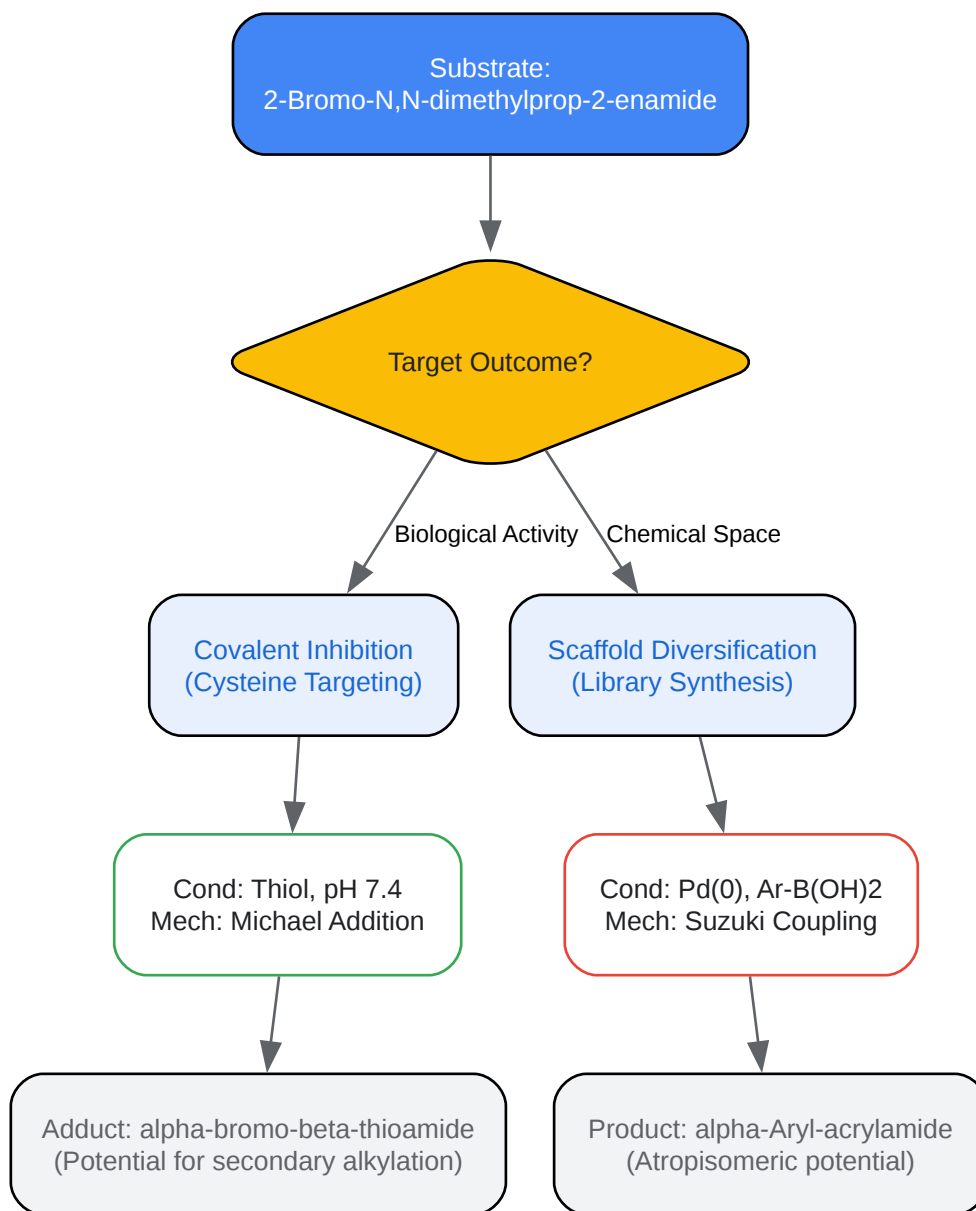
Substrate:
2-Bromo-N,N-dimethylprop-2-enamide

Target Outcome?

Biological Activity

Chemical Space

Covalent Inhibition
(Cysteine Targeting)

Scaffold Diversification
(Library Synthesis)

Cond: Thiol, pH 7.4
Mech: Michael Addition

Cond: Pd(0), Ar-B(OH)2
Mech: Suzuki Coupling

Adduct: alpha-bromo-beta-thioamide
(Potential for secondary alkylation)

Product: alpha-Aryl-acrylamide
(Atropisomeric potential)